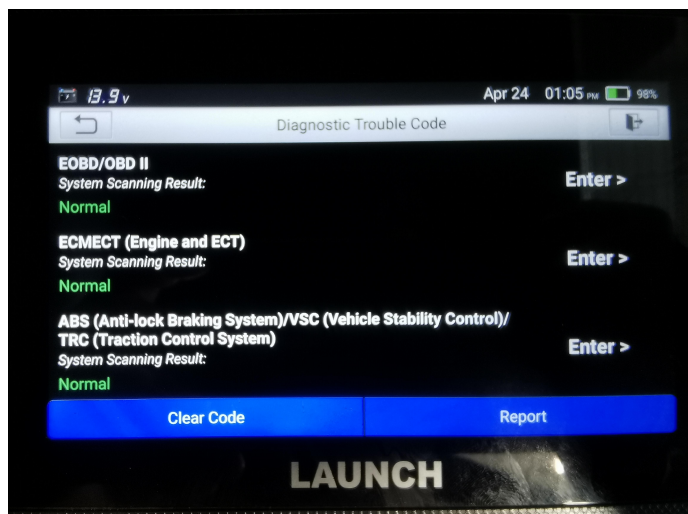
13.9 v Apr 24 01:05 PM 98%

Diagnostic Trouble Code

EOBD/OBD II
System Scanning Result:
Normal
Enter >

ECMECT (Engine and ECT)
System Scanning Result:
Normal
Enter >

ABS (Anti-lock Braking System)/VSC (Vehicle Stability Control)/ TRC (Traction Control System)
System Scanning Result:
Normal
Enter >

Clear Code
Report

LAUNCH